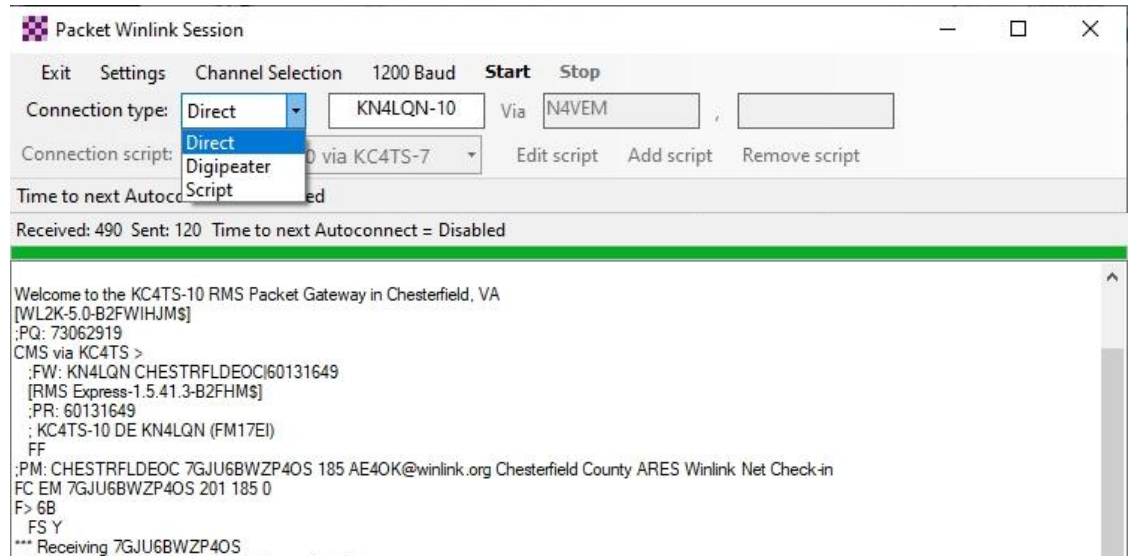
Packet Winlink Session

Exit Settings Channel Selection 1200 Baud Start Stop

Connection type: Direct KN4LQN-10 Via N4VEM ,

Direct
Digipeater
Script

Connection script: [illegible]0 via KC4TS-7 Edit script Add script Remove script

Time to next Autoco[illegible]ed

Received: 490 Sent: 120 Time to next Autoconnect = Disabled

Welcome to the KC4TS-10 RMS Packet Gateway in Chesterfield, VA
[WL2K-5.0-B2FWIHJM$]
;PQ: 73062919
CMS via KC4TS >
;FW: KN4LQN CHESTRFLDEOC|60131649
[RMS Express-1.5.41.3-B2FHM$]
;PR: 60131649
; KC4TS-10 DE KN4LQN (FM17EI)
FF
;PM: CHESTRFLDEOC 7GJU6BWZP4OS 185 AE4OK@winlink.org Chesterfield County ARES Winlink Net Check-in
FC EM 7GJU6BWZP4OS 201 185 0
F> 6B
FS Y
*** Receiving 7GJU6BWZP4OS